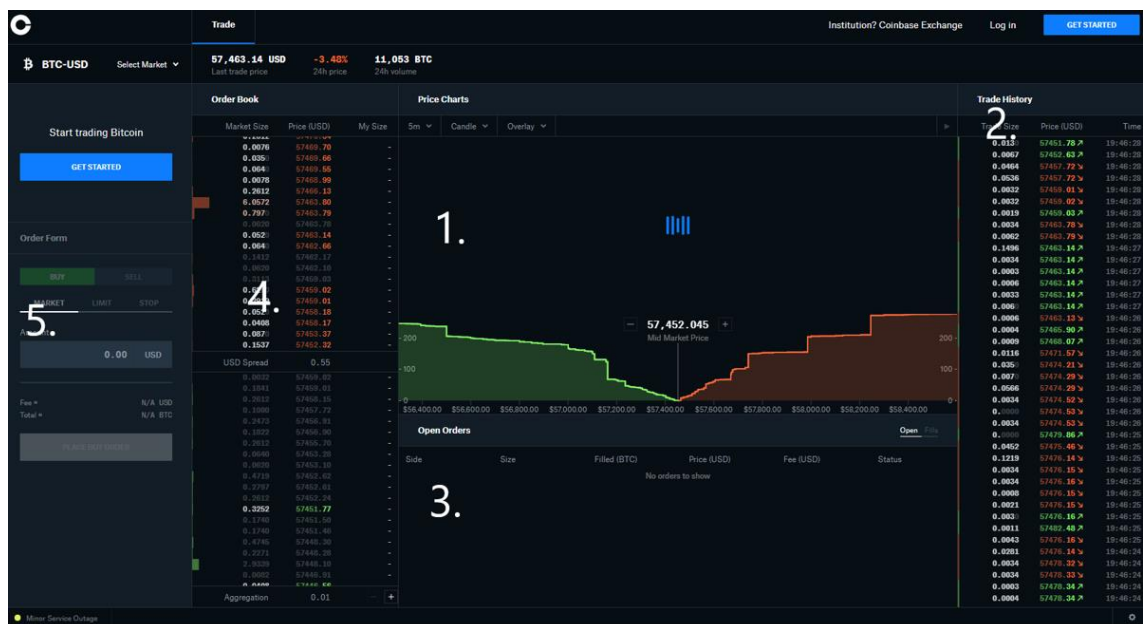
Trade

Institution? Coinbase Exchange Log in GET STARTED

BTC-USD Select Market

57,463.14 USD Last trade price

-3.48% 24h price

11,053 BTC 24h volume

Start trading Bitcoin

GET STARTED

Order Form

BUY SELL

MARKET LIMIT STOP

5.

Amount

0.00 USD

Fee ≈ N/A USD
Total ≈ N/A BTC

PLACE BUY ORDER

Order Book

| Market Size | Price (USD) | My Size |
|---|---|---|
| 0.0076 | 57469.70 | - |
| 0.0350 | 57469.66 | - |
| 0.0640 | 57469.55 | - |
| 0.0078 | 57468.99 | - |
| 0.2612 | 57466.13 | - |
| 6.0572 | 57463.80 | - |
| 0.7970 | 57463.79 | - |
| 0.0020 | 57463.78 | - |
| 0.0520 | 57463.14 | - |
| 0.0640 | 57462.66 | - |
| 0.1412 | 57462.17 | - |
| 0.0020 | 57462.10 | - |
| 0.3112 | 57460.03 | - |
| 0.0 | 57459.02 | - |
| 0.0 | 57459.01 | - |
| 0.05 | 57458.18 | - |
| 0.0408 | 57456.17 | - |
| 0.0879 | 57453.37 | - |
| 0.1537 | 57452.32 | - |

4.

USD Spread 0.55

| | | |
|---|---|---|
| 0.0032 | 57450.83 | - |
| 0.1841 | 57459.01 | - |
| 0.2013 | 57458.15 | - |
| 0.1000 | 57457.72 | - |
| 0.2473 | 57456.91 | - |
| 0.1822 | 57456.90 | - |
| 0.2612 | 57455.70 | - |
| 0.0040 | 57453.28 | - |
| 0.0020 | 57453.10 | - |
| 0.4719 | 57452.62 | - |
| 0.2797 | 57452.61 | - |
| 0.2612 | 57452.24 | - |
| 0.3252 | 57451.77 | - |
| 0.1740 | 57451.50 | - |
| 0.1740 | 57451.46 | - |
| 0.4745 | 57448.30 | - |
| 0.2271 | 57448.20 | - |
| 3.9339 | 57448.10 | - |
| 0.0082 | 57446.01 | - |

Aggregation 0.01 - +

Price Charts

5m Candle Overlay

1.

57,452.045
Mid Market Price

200 100 0

$56,400.00 $56,600.00 $56,800.00 $57,000.00 $57,200.00 $57,400.00 $57,600.00 $57,800.00 $58,000.00 $58,200.00 $58,400.00

Open Orders

Open Fills

Side Size Filled (BTC) Price (USD) Fee (USD) Status

No orders to show

3.

Trade History

2.

| Trade Size | Price (USD) | Time |
|---|---|---|
| 0.0130 | 57451.78 | 19:46:28 |
| 0.0067 | 57452.63 | 19:46:28 |
| 0.0464 | 57457.72 | 19:46:28 |
| 0.0536 | 57457.72 | 19:46:28 |
| 0.0032 | 57459.01 | 19:46:28 |
| 0.0032 | 57459.02 | 19:46:28 |
| 0.0019 | 57459.03 | 19:46:28 |
| 0.0034 | 57463.78 | 19:46:28 |
| 0.0062 | 57463.79 | 19:46:28 |
| 0.1496 | 57463.14 | 19:46:27 |
| 0.0034 | 57463.14 | 19:46:27 |
| 0.0003 | 57463.14 | 19:46:27 |
| 0.0006 | 57463.14 | 19:46:27 |
| 0.0033 | 57463.14 | 19:46:27 |
| 0.0060 | 57463.14 | 19:46:27 |
| 0.0034 | 57463.13 | 19:46:26 |
| 0.0004 | 57465.90 | 19:46:26 |
| 0.0009 | 57468.07 | 19:46:26 |
| 0.0116 | 57471.57 | 19:46:26 |
| 0.0350 | 57474.21 | 19:46:26 |
| 0.0070 | 57474.29 | 19:46:26 |
| 0.0566 | 57474.29 | 19:46:26 |
| 0.0034 | 57474.52 | 19:46:26 |
| 0.0000 | 57474.53 | 19:46:26 |
| 0.0034 | 57474.53 | 19:46:26 |
| 0.0000 | 57479.86 | 19:46:25 |
| 0.0452 | 57475.46 | 19:46:25 |
| 0.1219 | 57476.14 | 19:46:25 |
| 0.0034 | 57476.15 | 19:46:25 |
| 0.0034 | 57476.16 | 19:46:25 |
| 0.0008 | 57476.15 | 19:46:25 |
| 0.0021 | 57476.15 | 19:46:25 |
| 0.0030 | 57476.16 | 19:46:25 |
| 0.0011 | 57482.48 | 19:46:25 |
| 0.0043 | 57476.16 | 19:46:25 |
| 0.0281 | 57476.14 | 19:46:24 |
| 0.0034 | 57478.32 | 19:46:24 |
| 0.0034 | 57478.33 | 19:46:24 |
| 0.0003 | 57478.34 | 19:46:24 |
| 0.0004 | 57478.34 | 19:46:24 |

Minor Service Outage